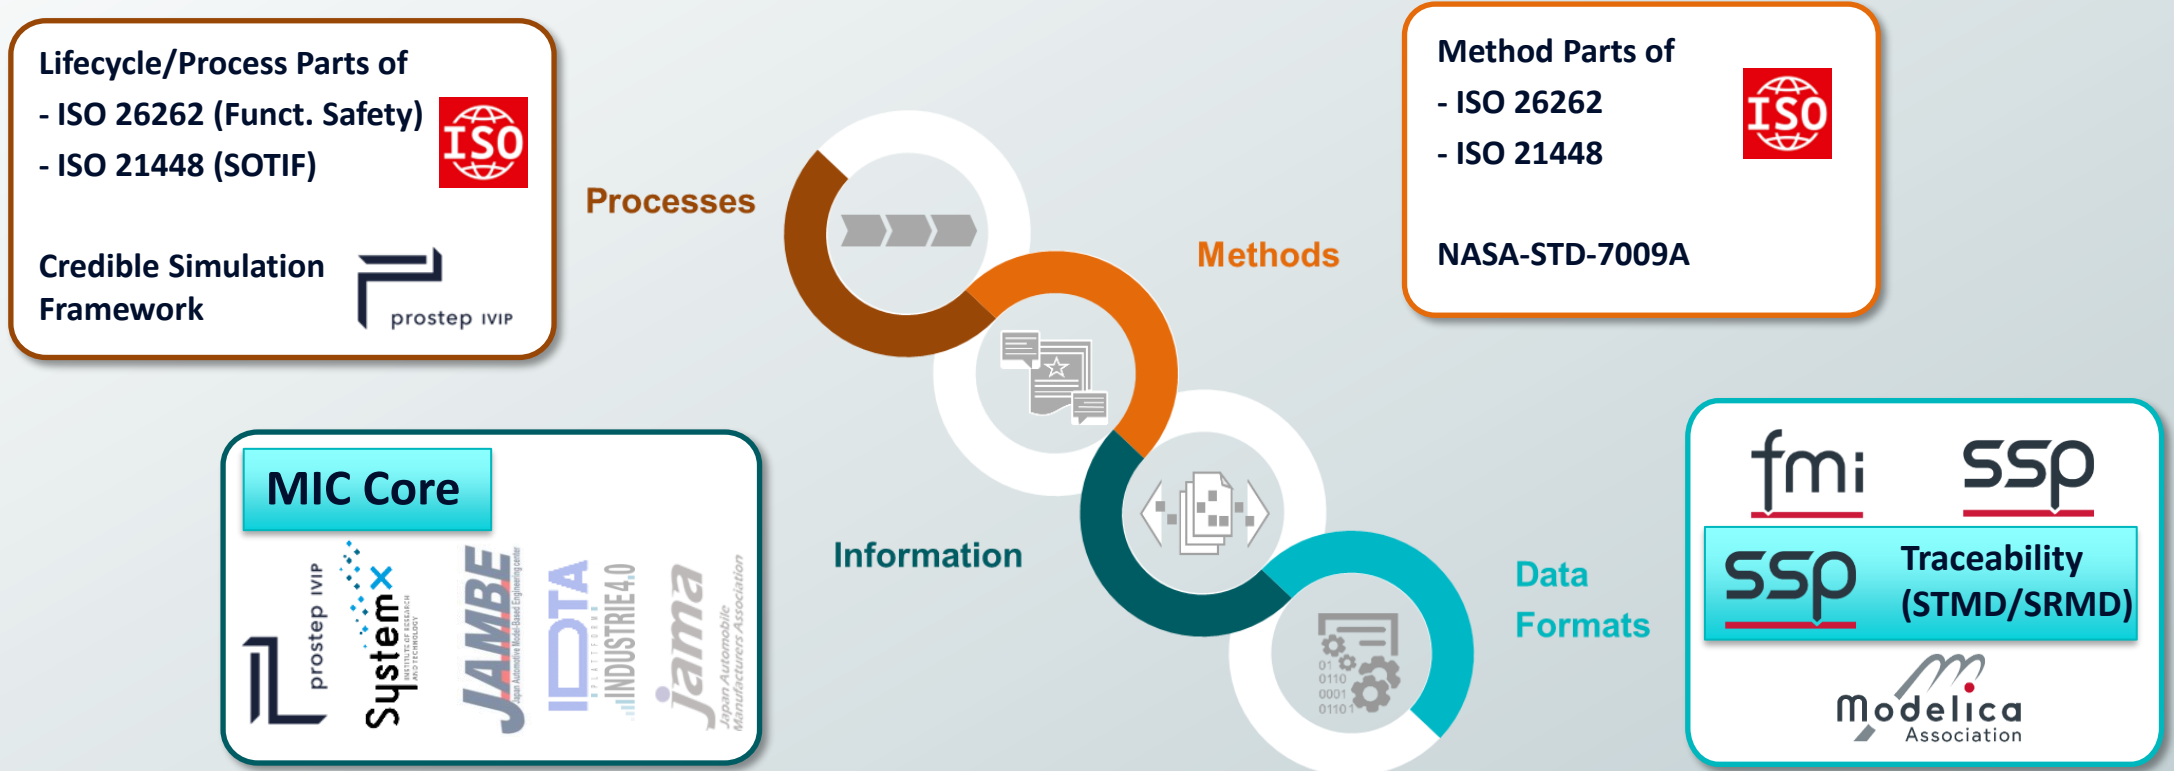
Lifecycle/Process Parts of
- ISO 26262 (Funct. Safety)
- ISO 21448 (SOTIF)

ISO

Credible Simulation Framework

prostep IVIP

Processes

Methods

Method Parts of
- ISO 26262
- ISO 21448

ISO

NASA-STD-7009A

MIC Core

prostep IVIP

SystemX

JAMBE

IDTA

INDUSTRIE 4.0

jama
Japan Automobile Manufacturers Association

Information

Data Formats

fmi

ssp

ssp

Traceability (STMD/SRMD)

Modelica Association